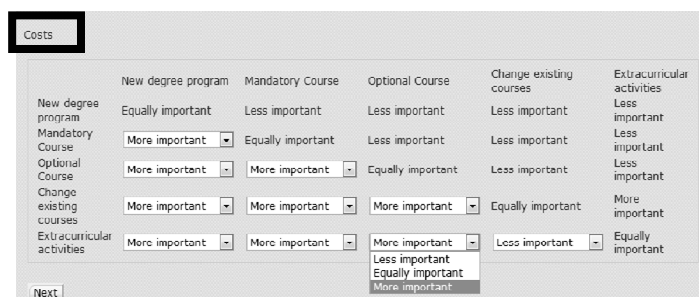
Costs

| | New degree program | Mandatory Course | Optional Course | Change existing courses | Extracurricular activities |
|---|---|---|---|---|---|
| New degree program | Equally important | Less important | Less important | Less important | Less important |
| Mandatory Course | More important | Equally important | Less important | Less important | Less important |
| Optional Course | More important | More important | Equally important | Less important | Less important |
| Change existing courses | More important | More important | More important | Equally important | More important |
| Extracurricular activities | More important | More important | More important | Less important | Equally important |

Less important
Equally important
More important

Next